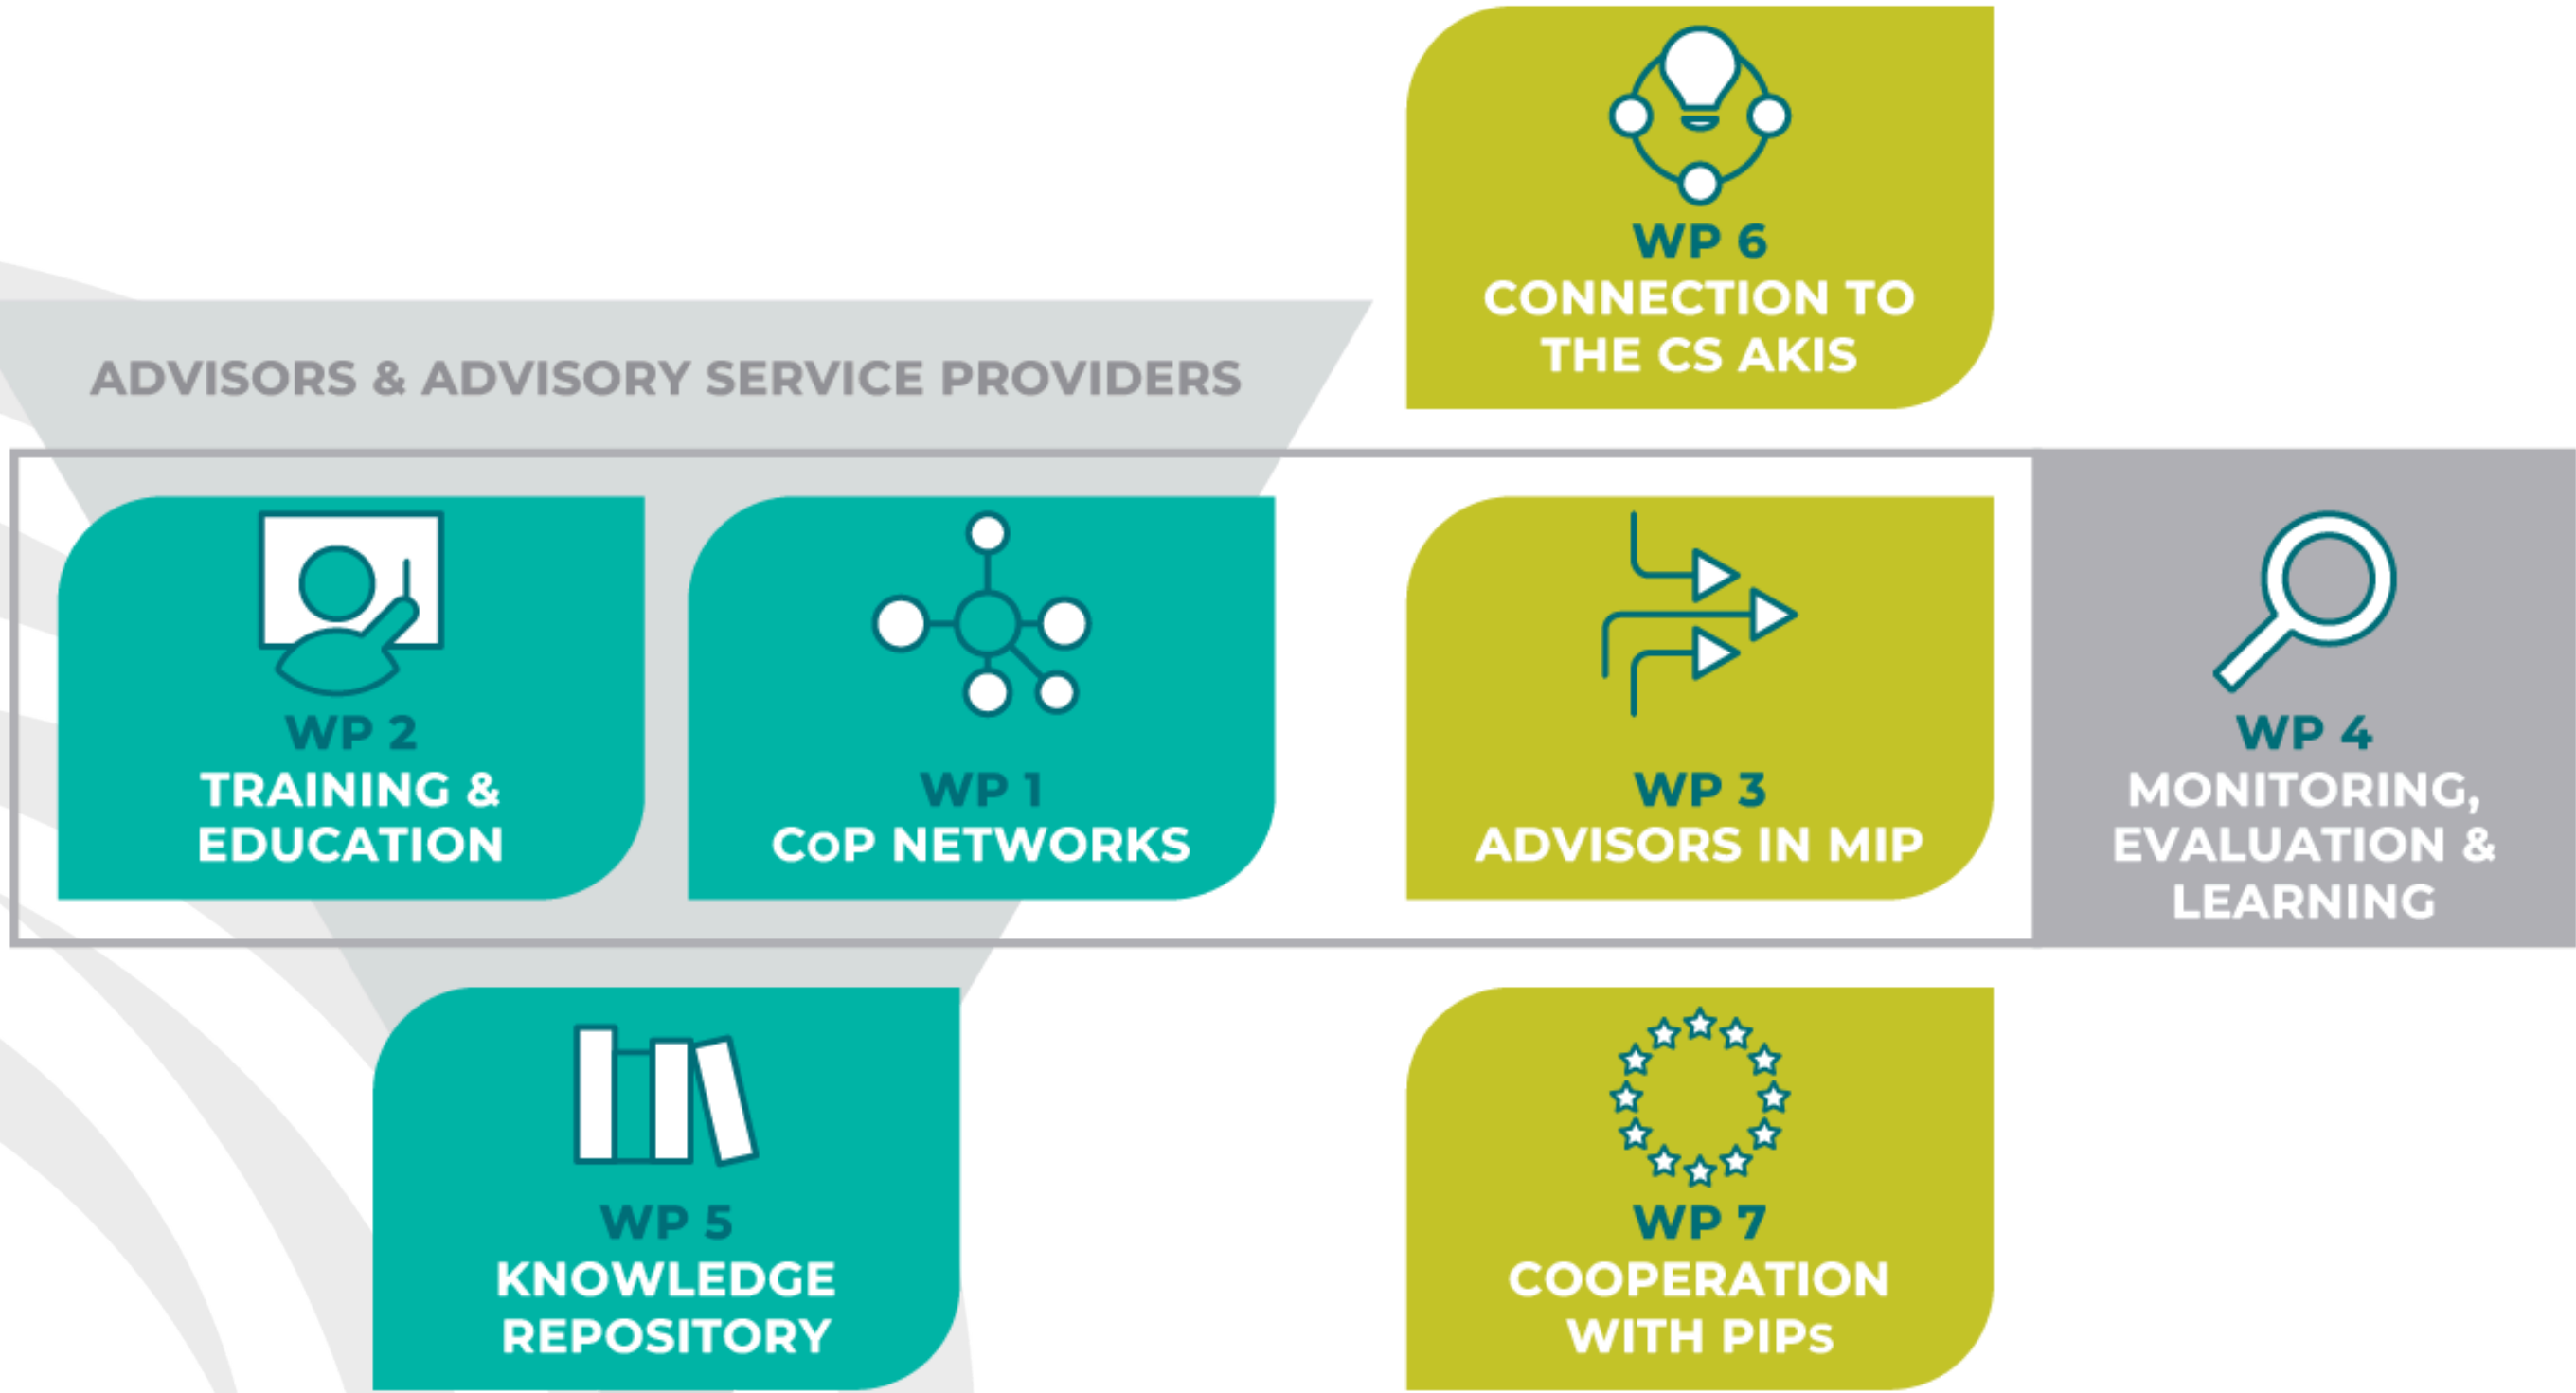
WP 6
CONNECTION TO THE CS AKIS

ADVISORS & ADVISORY SERVICE PROVIDERS

WP 2
TRAINING & EDUCATION

WP 1
CoP NETWORKS

WP 3
ADVISORS IN MIP

WP 4
MONITORING, EVALUATION & LEARNING

WP 5
KNOWLEDGE REPOSITORY

WP 7
COOPERATION WITH PIPs